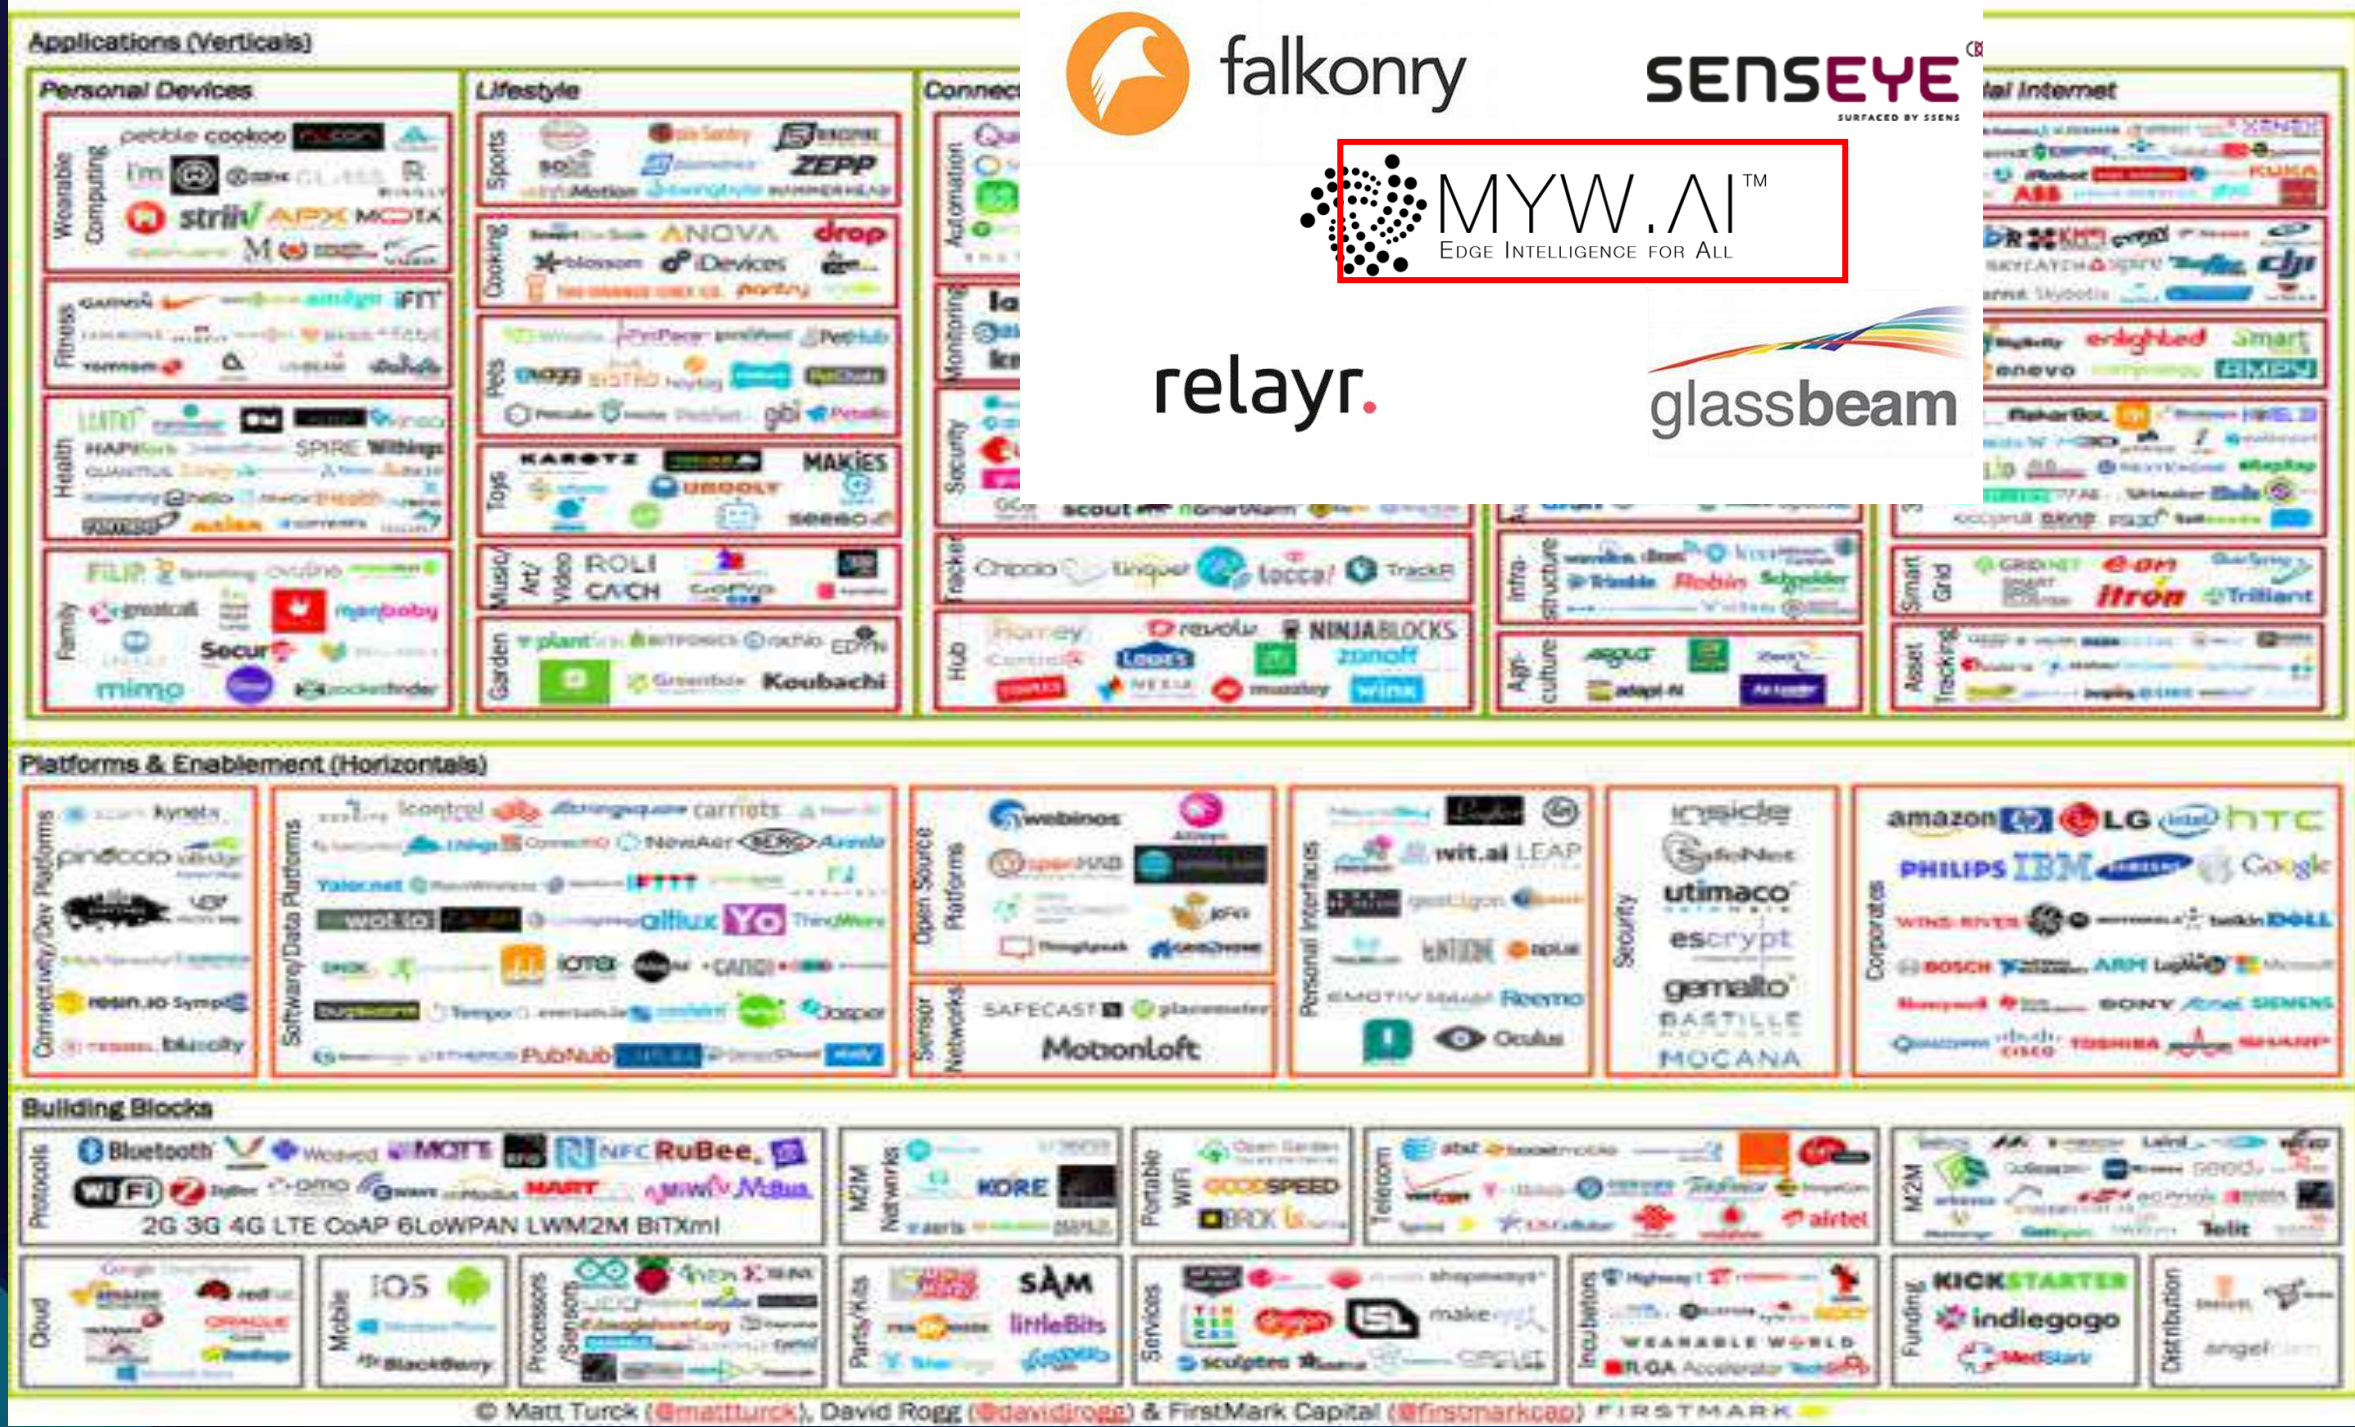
Applications (Verticals)

Personal Devices

Wearable Computing

pebble cookoo

I'm

striiv APX MOTA

Fitness

GARMIN

Health

Withings

Family

Secur

mimo

Lifestyle

Sports

ZEPP

Cooking

ANOVA drop

blossom iDevices

Pets

Toys

MAKIES

Music/Art/Video

ROLI

CATCH

Garden

Koubachi

Connec

Automation

Monitoring

Security

Tracker

Tracker

Hub

Honey

revolv NINJABLOCKS

wink

Infrastructure

Trimble Schneider

Agriculture

Smart Grid

itron Trilliant

Asset Tracking

ial Internet

ABB

enlighted

dji

falkonry

SENSEYE

SURFACED BY SSENS

MYW.AI™

EDGE INTELLIGENCE FOR ALL

relayr.

glassbeam

Platforms & Enablement (Horizontals)

Connectivity/Dev Platforms

pinoccio

resin.io

Software/Data Platforms

carriots

NewAer

Yalor.net

wot.io

altiux Yo ThingWorx

PubNub

Jasper

Open Source Platforms

webinos

openHAB

Sensor Networks

SAFECAST

Motionloft

Personal Interfaces

wit.ai LEAP

Oculus

Security

inside

SafeNet

utimaco

escrypt

gemalto

BASTILLE

MOCANA

Corporates

amazon LG intel htc

PHILIPS IBM SAMSUNG Google

WIND RIVER

BOSCH ARM

SONY SIEMENS

CISCO TOSHIBA SHARP

Building Blocks

Protocols

Bluetooth Weaved MQTT NFC RuBee

WiFi ZigBee

2G 3G 4G LTE CoAP 6LoWPAN LWM2M BiTXml

M2M Networks

KORE

Portable WiFi

GOODSPEED

Telecom

at&t

airtel

M2M

Telit

Cloud

amazon

ORACLE

Mobile

iOS

BlackBerry

Processors/Sensors

Parts/Kits

SAM

littleBits

Services

Incubators

WEARABLE WORLD

R/GA Accelerator

Funding

KICKSTARTER

indiegogo

Distribution

angel

© Matt Turck (@mattturck), David Rogg (@davidjrogg) & FirstMark Capital (@firstmarkcap) FIRSTMARK